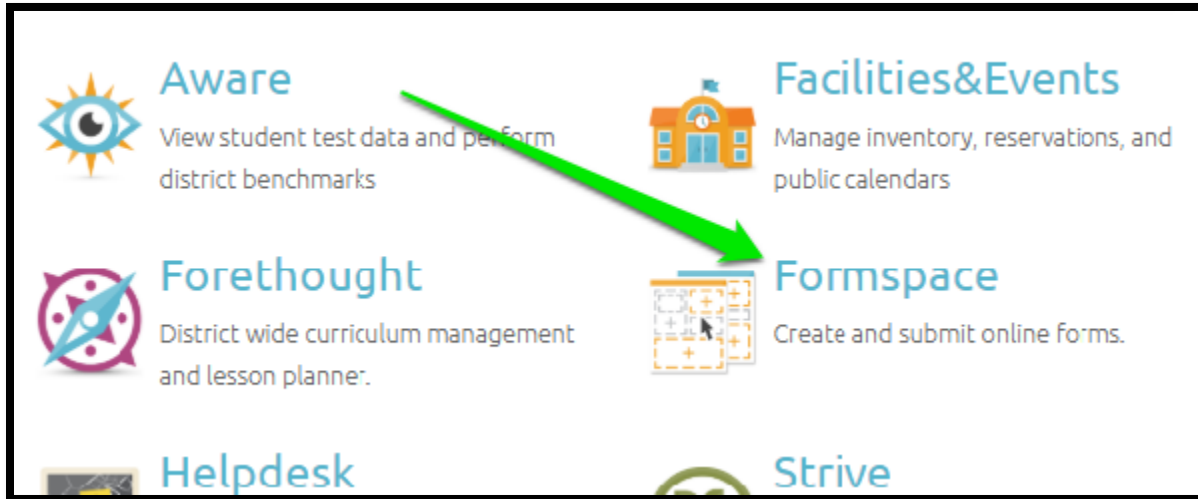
Aware
View student test data and perform district benchmarks

Facilities&Events
Manage inventory, reservations, and public calendars

Forethought
District wide curriculum management and lesson planner.

Formspace
Create and submit online forms.

Helpdesk

Strive